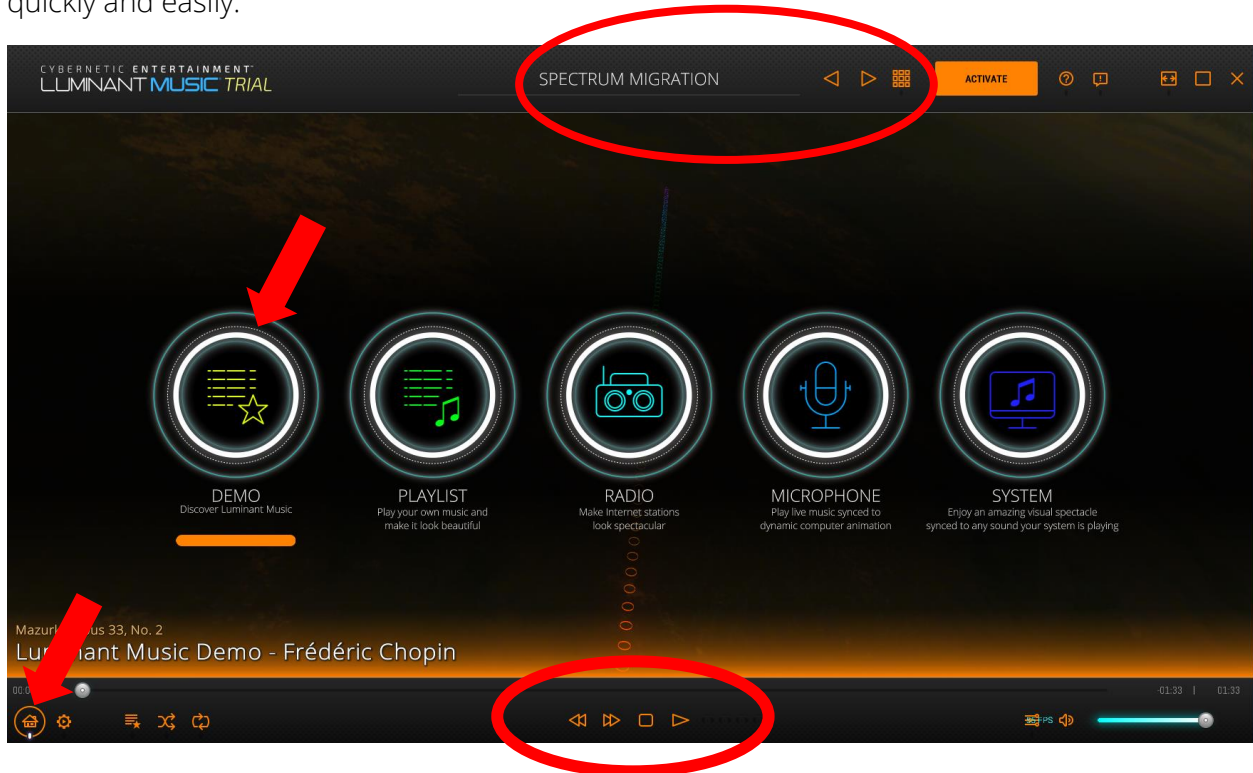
quickly and easily.

CYBERNETIC ENTERTAINMENT
LUMINANT MUSIC TRIAL

SPECTRUM MIGRATION

ACTIVATE

DEMO
Discover Luminant Music

PLAYLIST
Play your own music and make it look beautiful

RADIO
Make Internet stations look spectacular

MICROPHONE
Play live music synced to dynamic computer animation

SYSTEM
Enjoy an amazing visual spectacle synced to any sound your system is playing

Mazurk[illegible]us 33, No. 2
Lu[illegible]nant Music Demo - Frédéric Chopin

00:0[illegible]

-01:33 | 01:33

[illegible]FPS